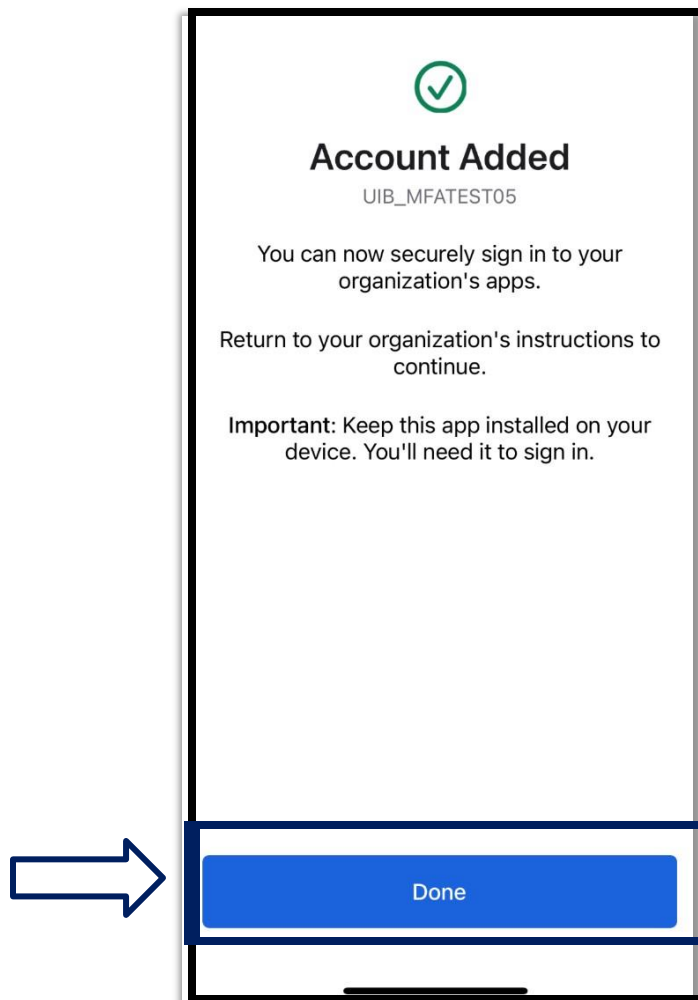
Account Added

UIB_MFATEST05

You can now securely sign in to your organization's apps.

Return to your organization's instructions to continue.

Important: Keep this app installed on your device. You'll need it to sign in.

Done